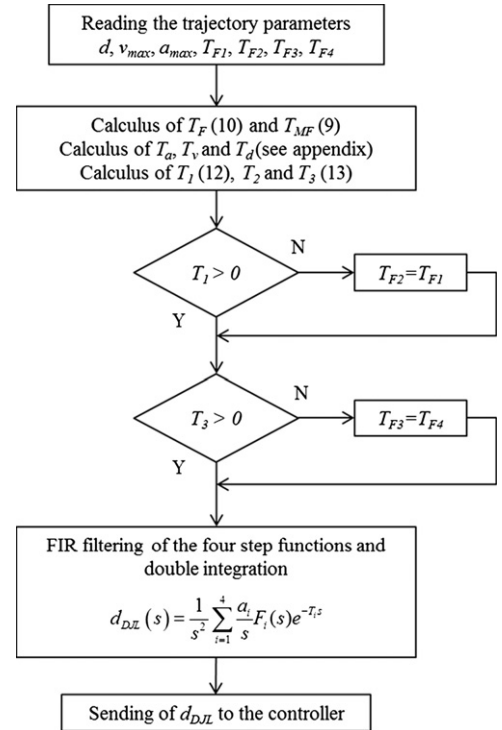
Reading the trajectory parameters
$d$, $v_{max}$, $a_{max}$, $T_{F1}$, $T_{F2}$, $T_{F3}$, $T_{F4}$

Calculus of $T_F$ (10) and $T_{MF}$ (9)
Calculus of $T_a$, $T_v$ and $T_d$(see appendix)
Calculus of $T_1$ (12), $T_2$ and $T_3$ (13)

$T_1 > 0$

N

$T_{F2}$=$T_{F1}$

Y

$T_3 > 0$

N

$T_{F3}$=$T_{F4}$

Y

FIR filtering of the four step functions and double integration

$d_{DJL}(s) = \frac{1}{s^2}\sum_{i=1}^{4}\frac{a_i}{s}F_i(s)e^{-T_i s}$

Sending of $d_{DJL}$ to the controller